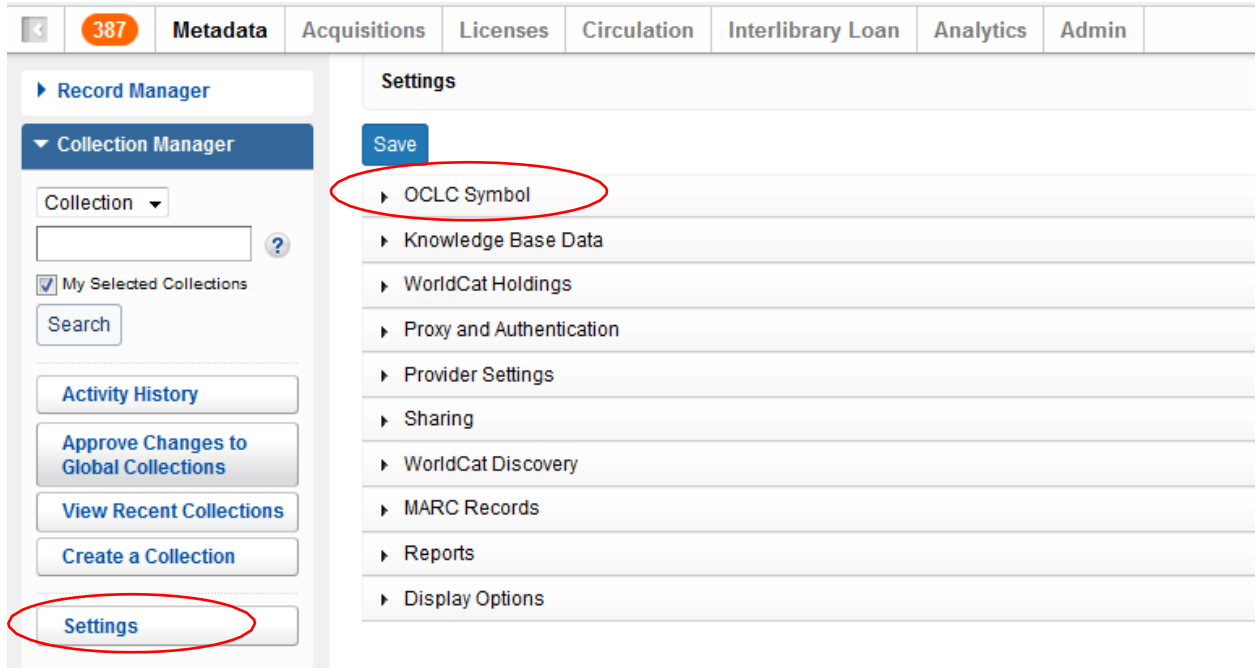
387 Metadata Acquisitions Licenses Circulation Interlibrary Loan Analytics Admin

Record Manager

Collection Manager

Collection

?

My Selected Collections

Search

Activity History

Approve Changes to Global Collections

View Recent Collections

Create a Collection

Settings

Settings

Save

OCLC Symbol

Knowledge Base Data

WorldCat Holdings

Proxy and Authentication

Provider Settings

Sharing

WorldCat Discovery

MARC Records

Reports

Display Options